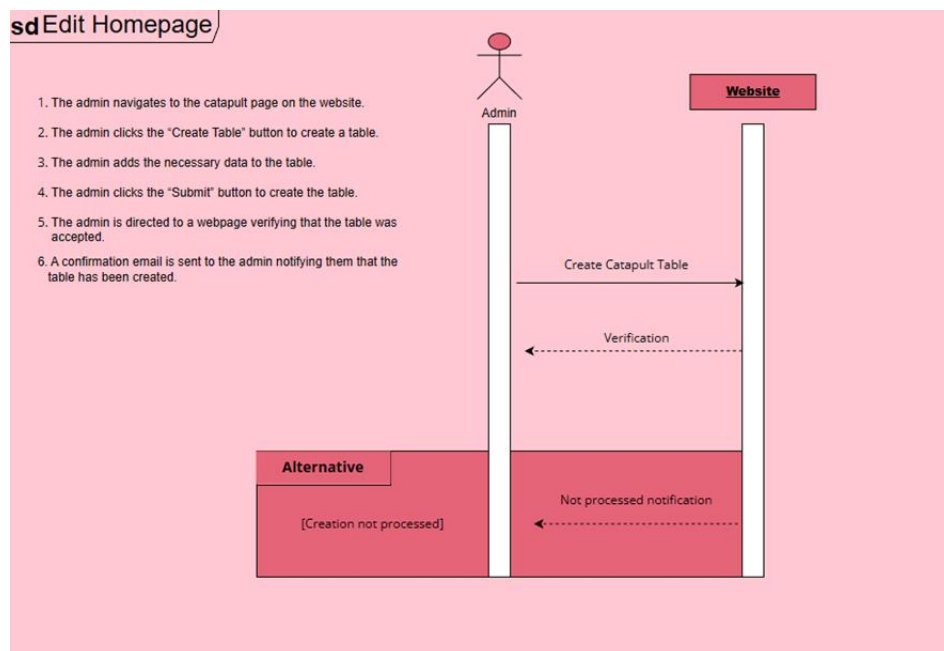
**sd** Edit Homepage

1. The admin navigates to the catapult page on the website.

2. The admin clicks the “Create Table” button to create a table.

3. The admin adds the necessary data to the table.

4. The admin clicks the “Submit” button to create the table.

5. The admin is directed to a webpage verifying that the table was accepted.

6. A confirmation email is sent to the admin notifying them that the table has been created.

Admin

Website

Create Catapult Table

Verification

Alternative

[Creation not processed]

Not processed notification